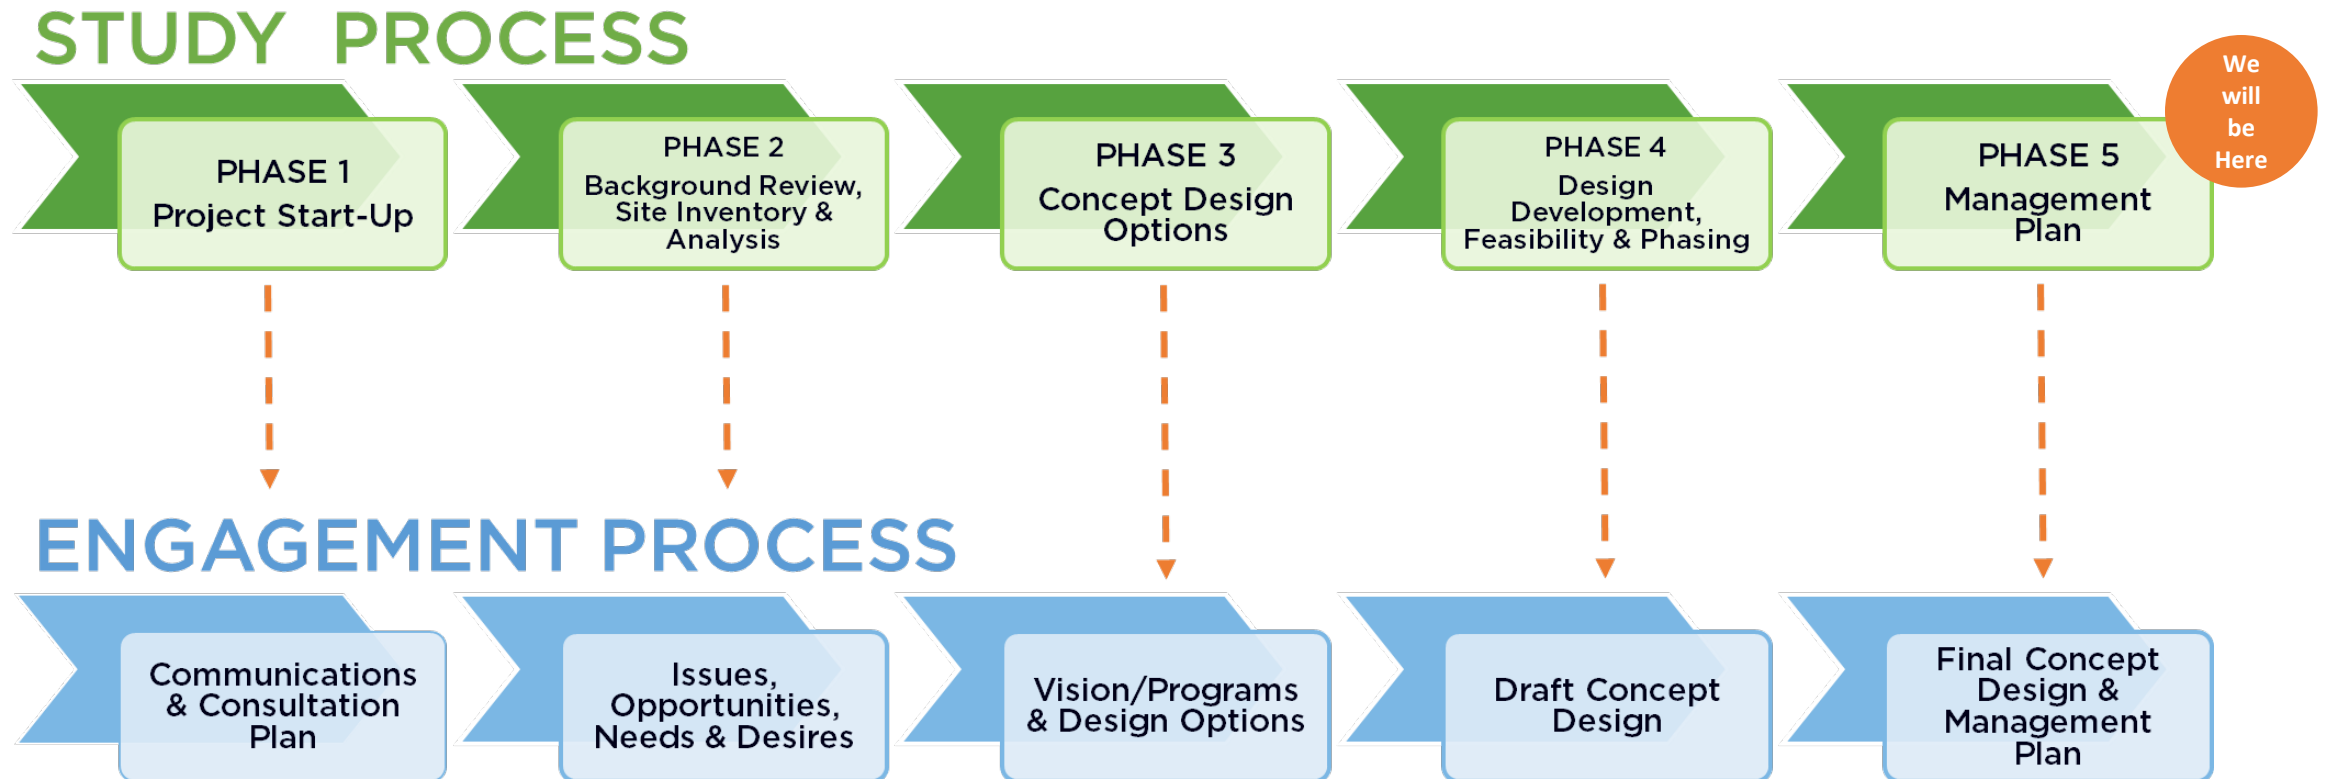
STUDY PROCESS

PHASE 1
Project Start-Up

PHASE 2
Background Review, Site Inventory & Analysis

PHASE 3
Concept Design Options

PHASE 4
Design Development, Feasibility & Phasing

PHASE 5
Management Plan

We will be Here

ENGAGEMENT PROCESS

Communications & Consultation Plan

Issues, Opportunities, Needs & Desires

Vision/Programs & Design Options

Draft Concept Design

Final Concept Design & Management Plan